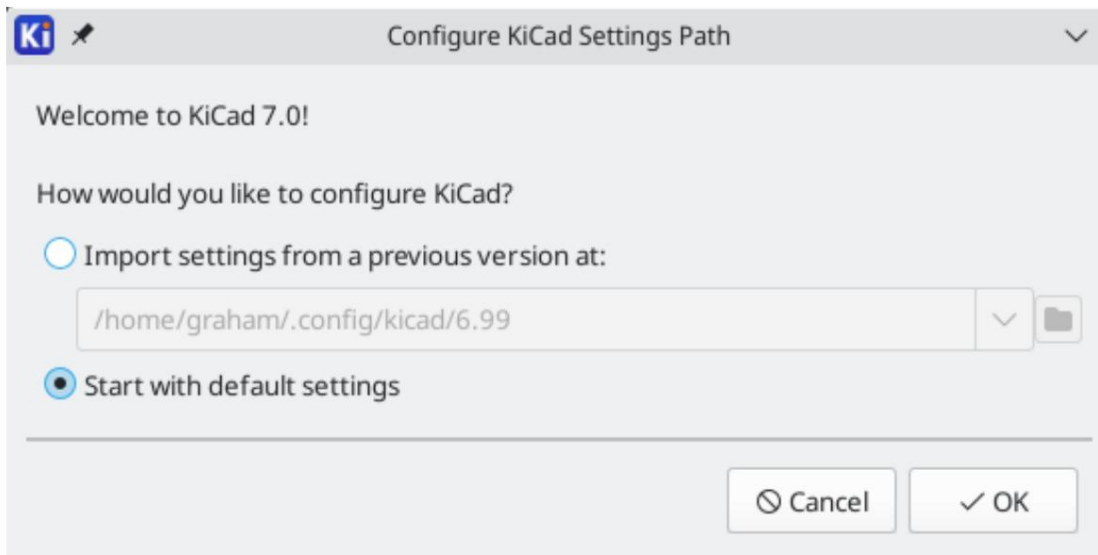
Ki

Configure KiCad Settings Path

Welcome to KiCad 7.0!

How would you like to configure KiCad?

Import settings from a previous version at:

/home/graham/.config/kicad/6.99

Start with default settings

Cancel

OK